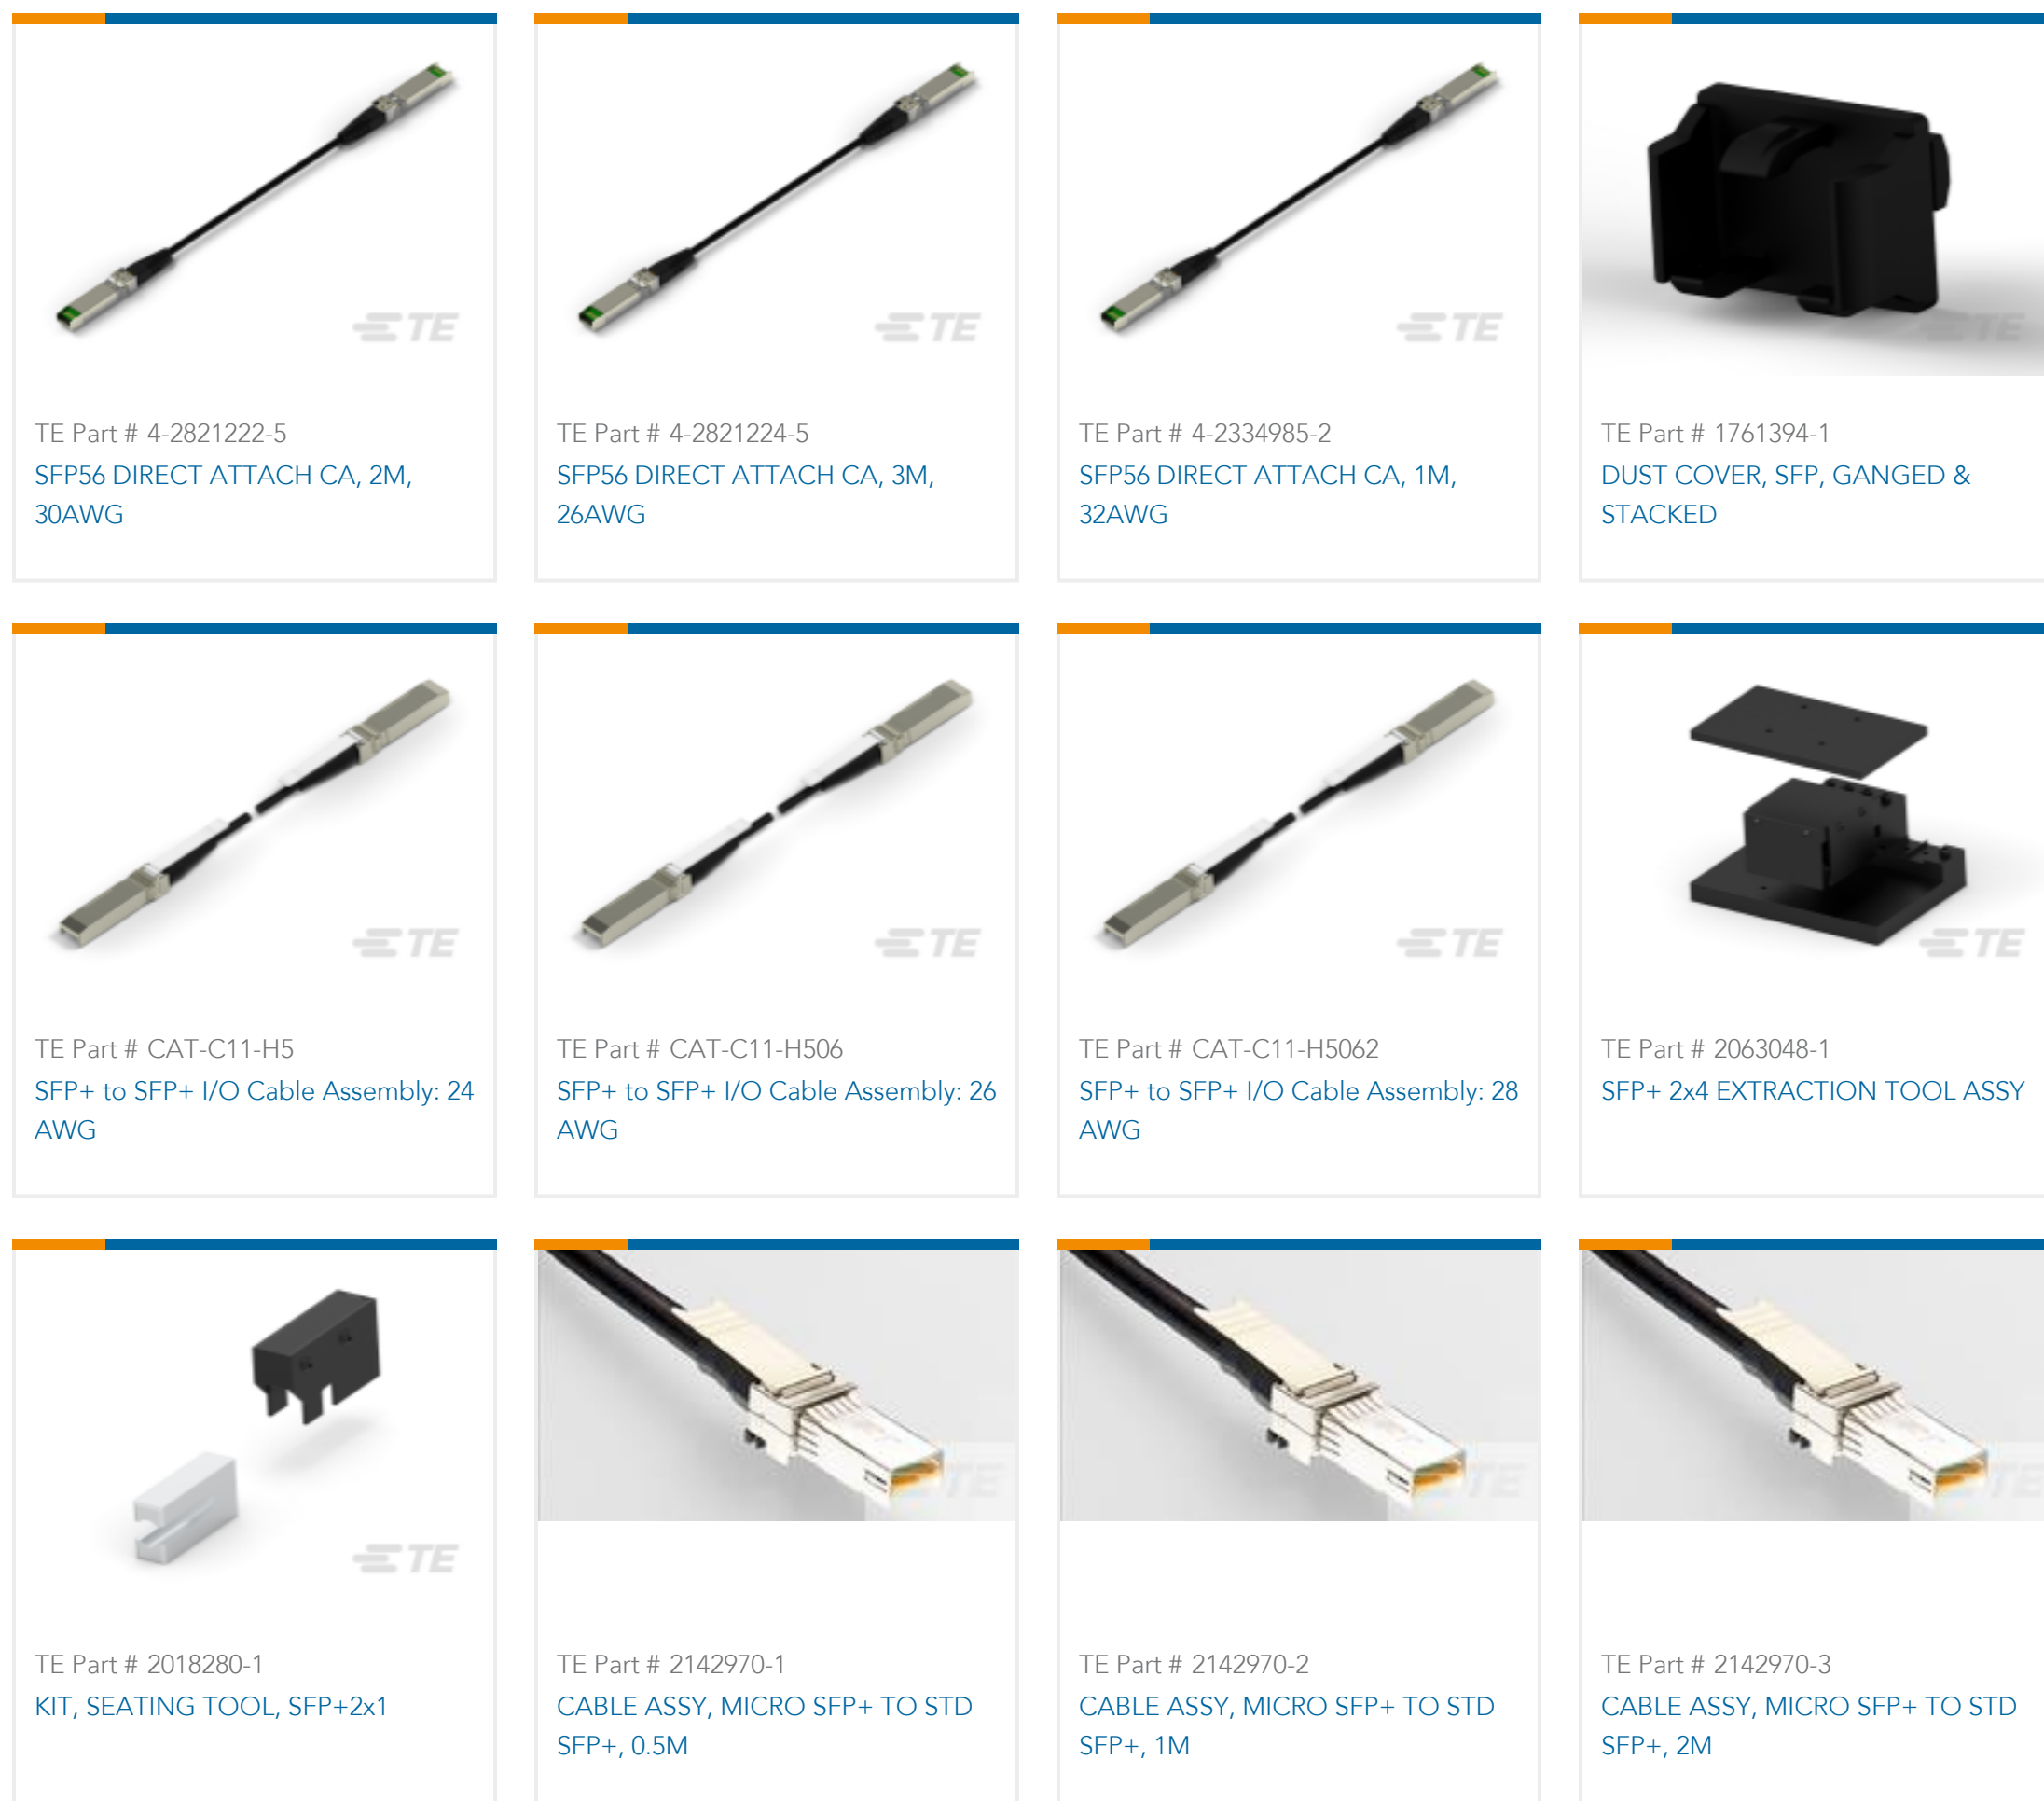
TE

TE Part # 4-2821222-5
SFP56 DIRECT ATTACH CA, 2M, 30AWG

TE

TE Part # 4-2821224-5
SFP56 DIRECT ATTACH CA, 3M, 26AWG

TE

TE Part # 4-2334985-2
SFP56 DIRECT ATTACH CA, 1M, 32AWG

TE

TE Part # 1761394-1
DUST COVER, SFP, GANGED & STACKED

TE

TE Part # CAT-C11-H5
SFP+ to SFP+ I/O Cable Assembly: 24 AWG

TE

TE Part # CAT-C11-H506
SFP+ to SFP+ I/O Cable Assembly: 26 AWG

TE

TE Part # CAT-C11-H5062
SFP+ to SFP+ I/O Cable Assembly: 28 AWG

TE

TE Part # 2063048-1
SFP+ 2x4 EXTRACTION TOOL ASSY

TE

TE Part # 2018280-1
KIT, SEATING TOOL, SFP+2x1

TE

TE Part # 2142970-1
CABLE ASSY, MICRO SFP+ TO STD SFP+, 0.5M

TE

TE Part # 2142970-2
CABLE ASSY, MICRO SFP+ TO STD SFP+, 1M

TE

TE Part # 2142970-3
CABLE ASSY, MICRO SFP+ TO STD SFP+, 2M